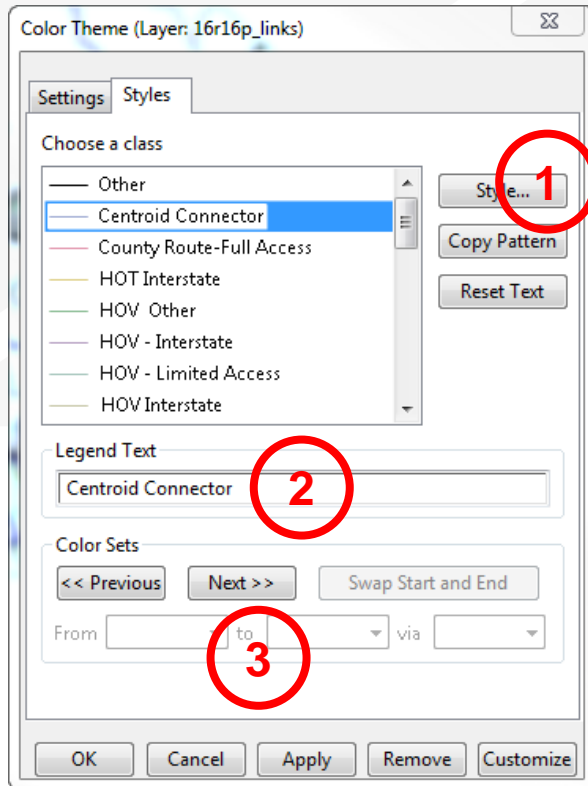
Color Theme (Layer: 16r16p_links)

Settings Styles

Choose a class

Other
Centroid Connector
County Route-Full Access
HOT Interstate
HOV Other
HOV - Interstate
HOV - Limited Access
HOV Interstate

Style...
1
Copy Pattern
Reset Text

Legend Text
Centroid Connector
2

Color Sets
<< Previous
Next >>
Swap Start and End
From
to
via
3

OK
Cancel
Apply
Remove
Customize